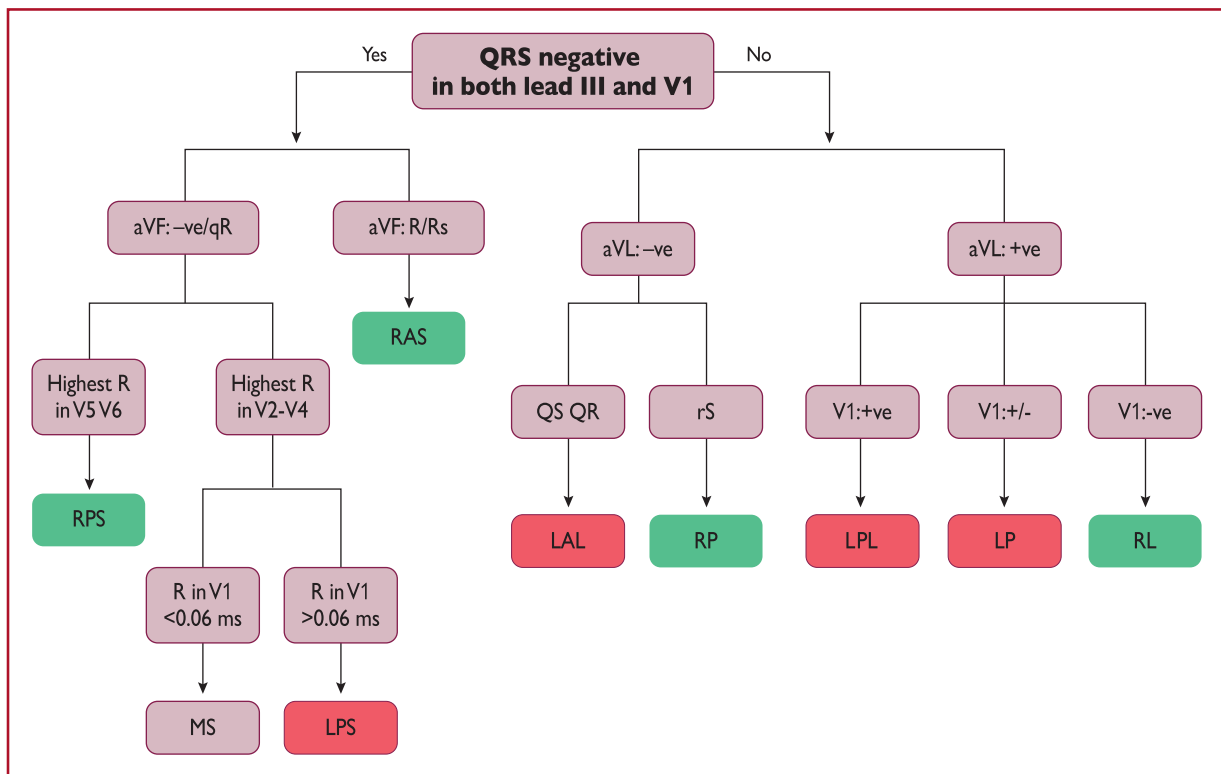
QRS negative in both lead III and V1

Yes

No

aVF: –ve/qR

aVF: R/Rs

aVL: –ve

aVL: +ve

RAS

Highest R in V5 V6

Highest R in V2-V4

QS QR

rS

V1:+ve

V1:+/-

V1:-ve

RPS

LAL

RP

LPL

LP

RL

R in V1 <0.06 ms

R in V1 >0.06 ms

MS

LPS